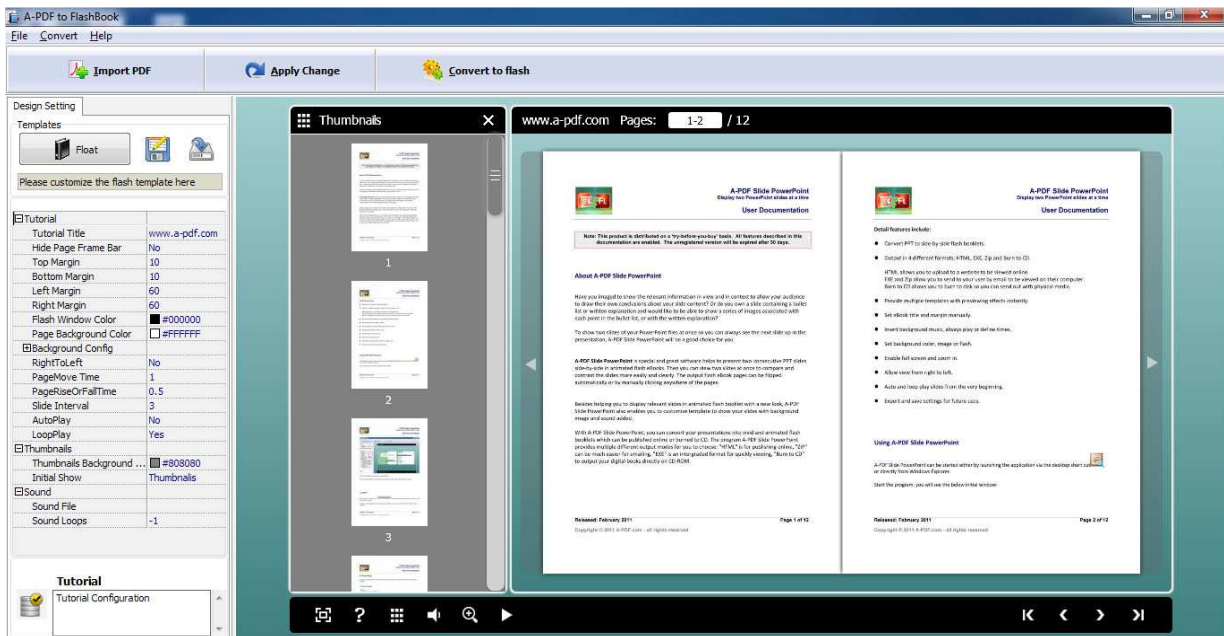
A-PDF to FlashBook

File Convert Help

Import PDF

Apply Change

Convert to flash

Design Setting

Templates

Float

Please customize the flash template here

| | |
|---|---|
| ⊟Tutorial | |
| Tutorial Title | www.a-pdf.com |
| Hide Page Frame Bar | No |
| Top Margin | 10 |
| Bottom Margin | 10 |
| Left Margin | 60 |
| Right Margin | 60 |
| Flash Window Color | #000000 |
| Page Background Color | #FFFFFF |
| ⊞Background Config | |
| RightToLeft | No |
| PageMove Time | 1 |
| PageRiseOrFallTime | 0.5 |
| Slide Interval | 3 |
| AutoPlay | No |
| LoopPlay | Yes |
| ⊟Thumbnails | |
| Thumbnails Background ... | #808080 |
| Initial Show | Thumbnails |
| ⊟Sound | |
| Sound File | |
| Sound Loops | -1 |

Tutorial

Tutorial Configuration

Thumbnails

1

2

3

www.a-pdf.com Pages: 1-2 / 12

A-PDF Slide PowerPoint
Display two PowerPoint slides at a time
User Documentation

Note: This product is distributed on a "try-before-you-buy" basis. All features described in this documentation are enabled. The unregistered version will be expired after 30 days.

About A-PDF Slide PowerPoint

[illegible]

Released: February 2011
Page 1 of 12

A-PDF Slide PowerPoint
Display two PowerPoint slides at a time
User Documentation

Detail features include:

Convert PPT to side-by-side flash booklets.

Output in 4 different formats: HTML, EXE, Zip and Burn to CD.

Provide multiple templates with previewing effects instantly.

Set eBook title and margin manually.

Insert background music, always play or define times.

Set background color, image or flash.

Enable full screen and zoom in.

Allow view from right to left.

Auto and loop play slides from the very beginning.

Export and save settings for future uses.

Using A-PDF Slide PowerPoint

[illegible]

Released: February 2011
Page 2 of 12